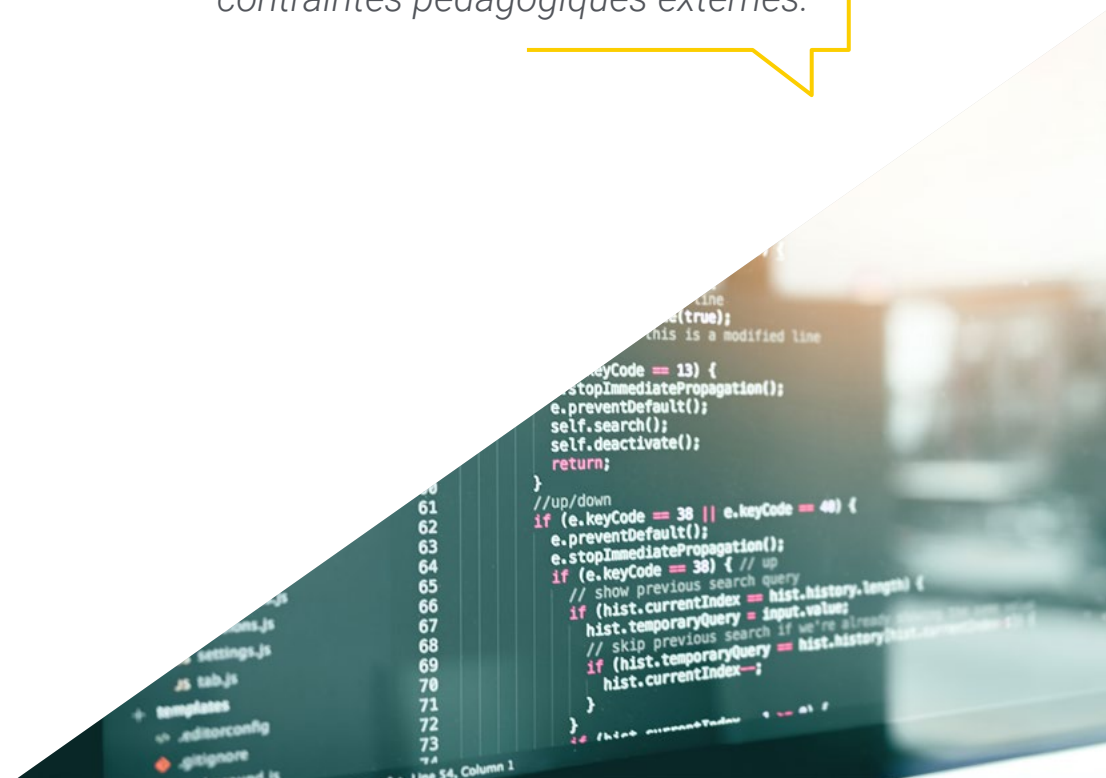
contraintes pédagogiques externes.

line
(true);
this is a modified line

keyCode == 13) {
stopImmediatePropagation();
e.preventDefault();
self.search();
self.deactivate();
return;
}
//up/down
if (e.keyCode == 38 || e.keyCode == 40) {
e.preventDefault();
e.stopImmediatePropagation();
if (e.keyCode == 38) { // up
// show previous search query
if (hist.currentIndex == hist.history.length) {
hist.temporaryQuery = input.value;
// skip previous search if we're already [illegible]
if (hist.temporaryQuery == hist.history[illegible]
hist.currentIndex--;
}
}

61
62
63
64
65
66
67
68
69
70
71
72
73

.js
ons.js
settings.js
tab.js
templates
.editorconfig
.gitignore

Line 54, Column 1